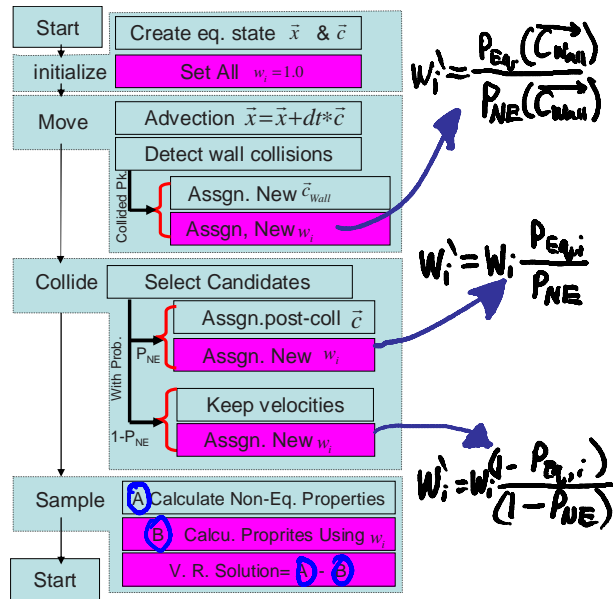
Start

Create eq. state $\vec{x}$ & $\vec{c}$

initialize

Set All $w_i = 1.0$

$W_i' = \frac{P_{Eq.}(\overrightarrow{C_{Wall}})}{P_{NE}(\overrightarrow{C_{Wall}})}$

Move

Advection $\vec{x} = \vec{x} + dt * \vec{c}$

Detect wall collisions

Collided Pk

Assgn. New $\vec{c}_{Wall}$

Assgn. New $w_i$

Collide

Select Candidates

$W_i' = W_i \frac{P_{Eq,i}}{P_{NE}}$

With Prob.

$P_{NE}$

Assgn.post-coll $\vec{c}$

Assgn. New $w_i$

Keep velocities

$1-P_{NE}$

Assgn. New $w_i$

$W_i' = W_i \frac{(1 - P_{Eq,i})}{(1 - P_{NE})}$

Sample

A Calculate Non-Eq. Properties

B Calcu. Proprites Using $w_i$

V. R. Solution= A - B

Start